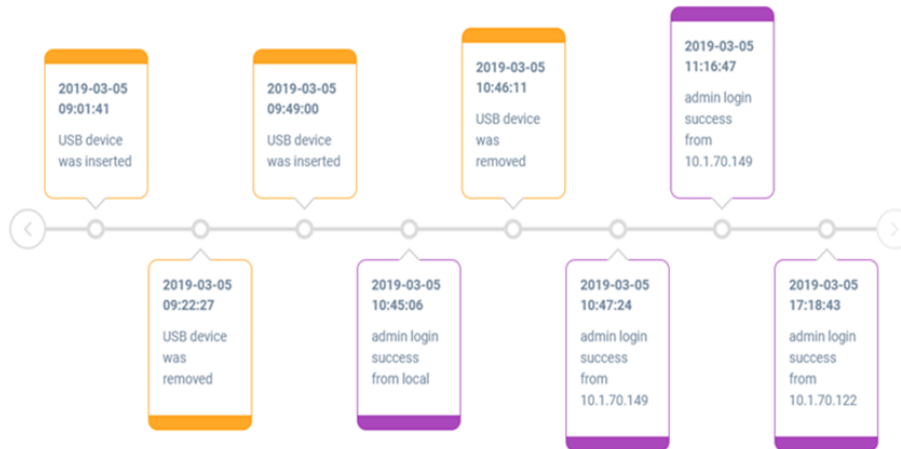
2019-03-05
09:01:41
USB device was inserted

2019-03-05
09:22:27
USB device was removed

2019-03-05
09:49:00
USB device was inserted

2019-03-05
10:45:06
admin login success from local

2019-03-05
10:46:11
USB device was removed

2019-03-05
10:47:24
admin login success from 10.1.70.149

2019-03-05
11:16:47
admin login success from 10.1.70.149

2019-03-05
17:18:43
admin login success from 10.1.70.122